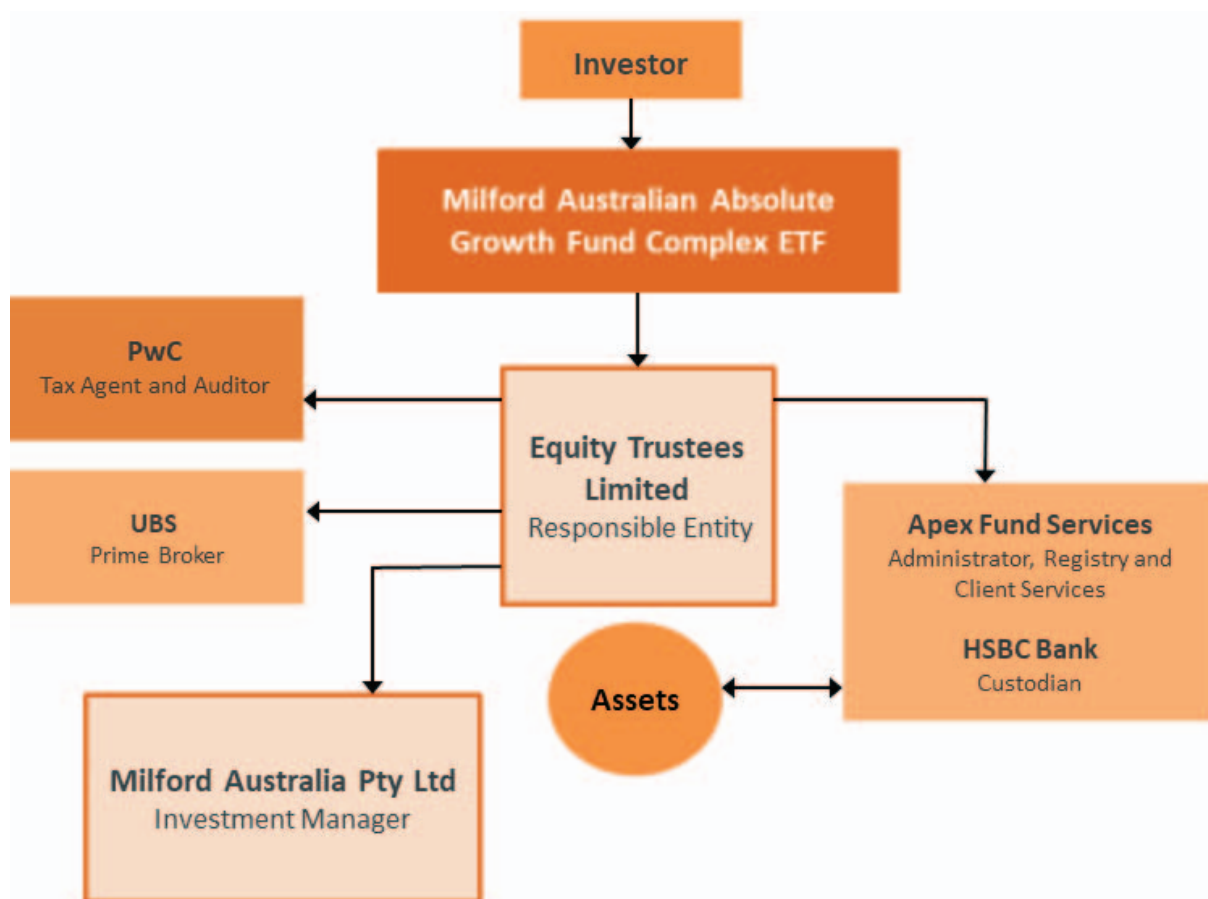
Investor

Milford Australian Absolute Growth Fund Complex ETF

PwC
Tax Agent and Auditor

UBS
Prime Broker

Equity Trustees Limited
Responsible Entity

Apex Fund Services
Administrator, Registry and Client Services

HSBC Bank
Custodian

Assets

Milford Australia Pty Ltd
Investment Manager